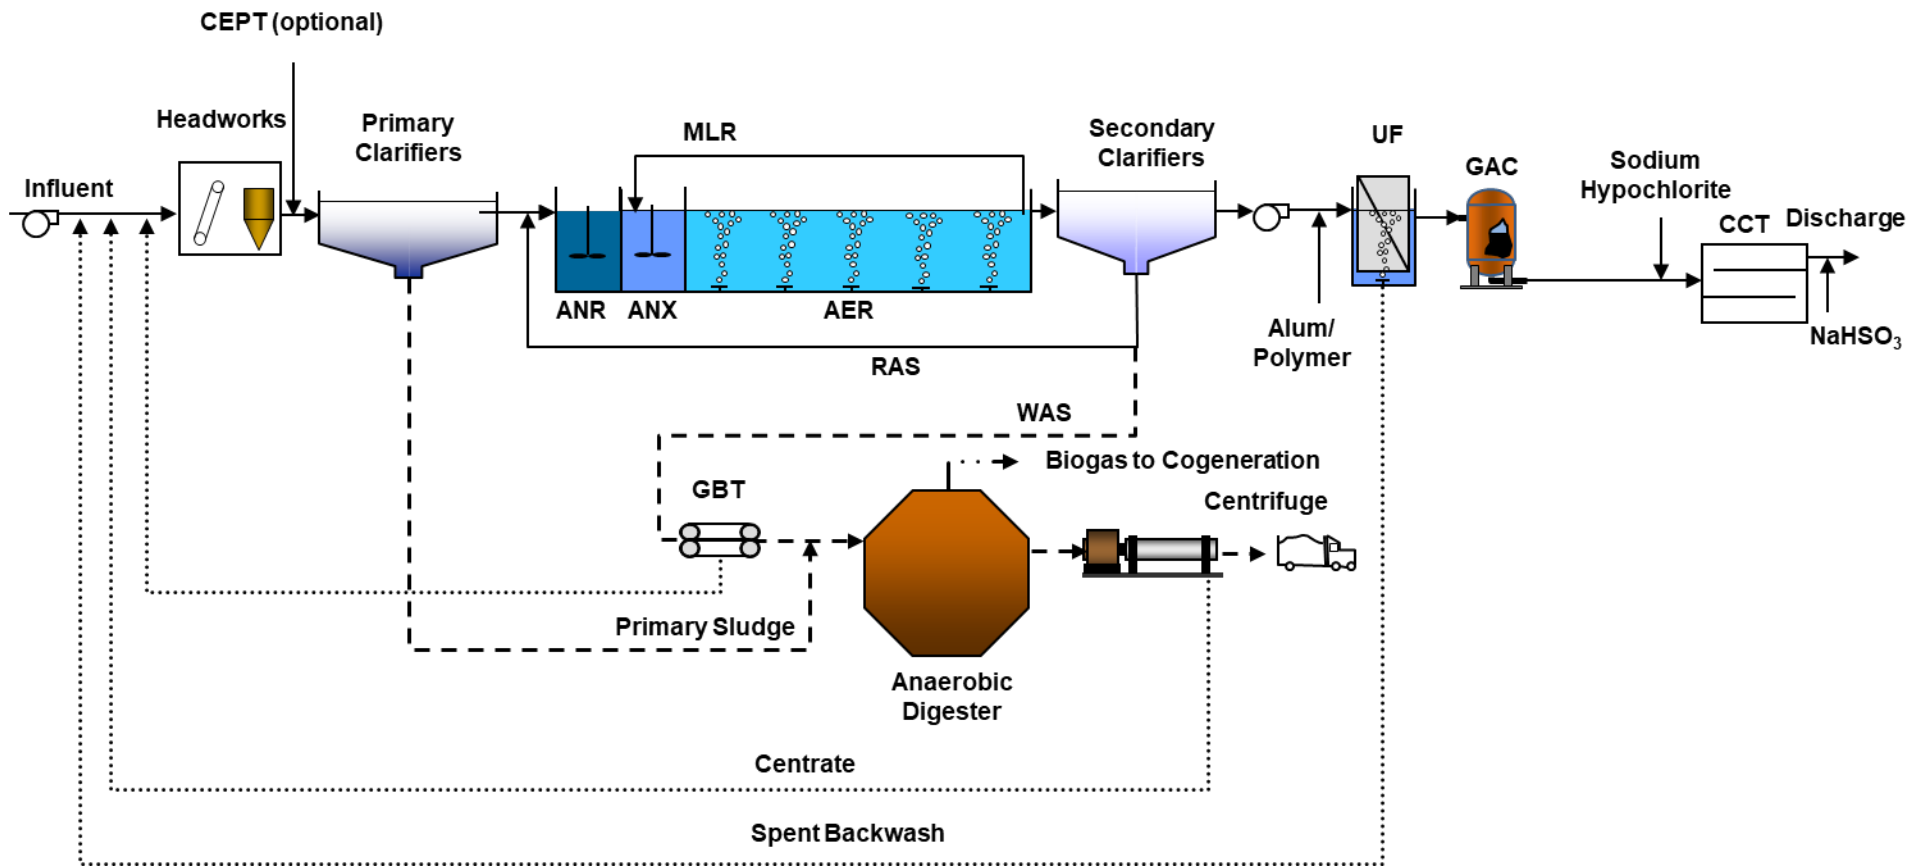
CEPT (optional)

Headworks

Primary Clarifiers

MLR

Secondary Clarifiers

UF

GAC

Sodium Hypochlorite

Influent

CCT

Discharge

ANR

ANX

AER

Alum/ Polymer

$NaHSO_3$

RAS

WAS

Biogas to Cogeneration

GBT

Centrifuge

Primary Sludge

Anaerobic Digester

Centrate

Spent Backwash